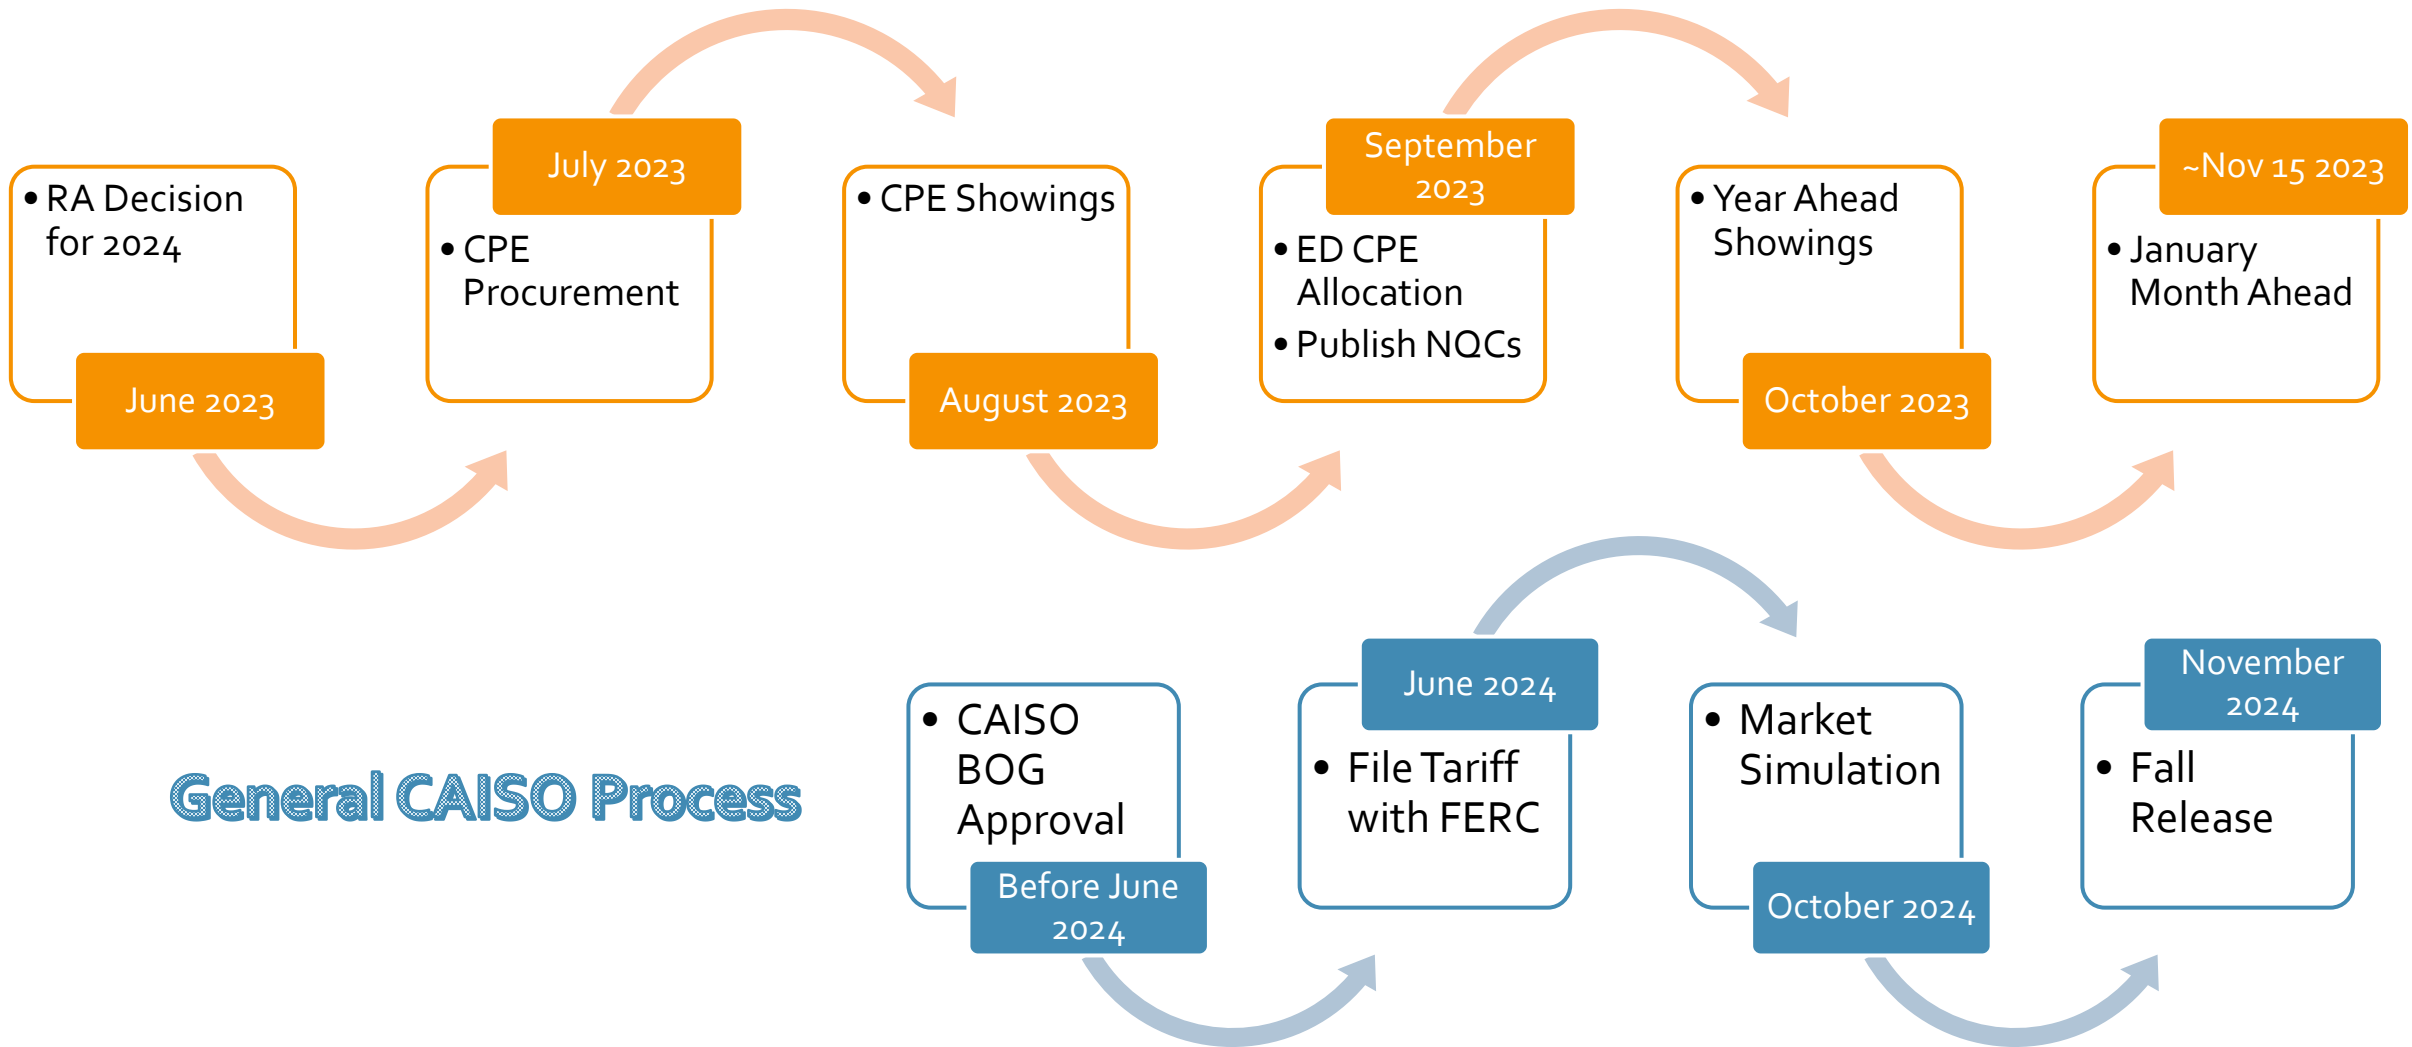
• RA Decision for 2024

June 2023

July 2023

• CPE Procurement

• CPE Showings

August 2023

September 2023

• ED CPE Allocation
• Publish NQCs

• Year Ahead Showings

October 2023

~Nov 15 2023

• January Month Ahead

General CAISO Process

• CAISO BOG Approval

Before June 2024

June 2024

• File Tariff with FERC

• Market Simulation

October 2024

November 2024

• Fall Release